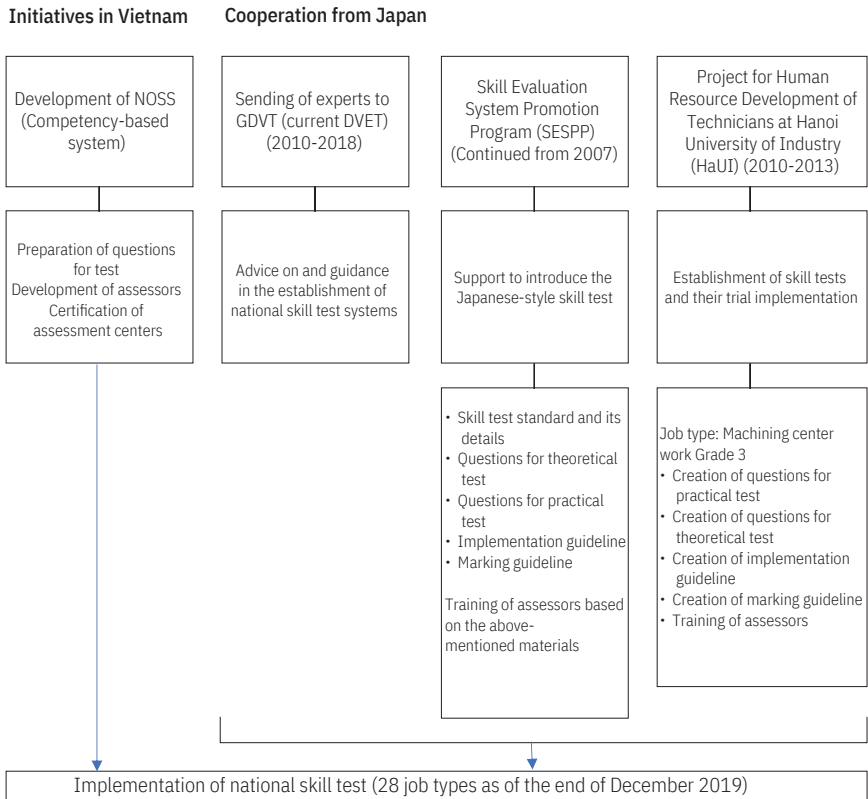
**Initiatives in Vietnam**

**Cooperation from Japan**

Development of NOSS (Competency-based system)

Preparation of questions for test
Development of assessors
Certification of assessment centers

Sending of experts to GDVT (current DVET) (2010-2018)

Advice on and guidance in the establishment of national skill test systems

Skill Evaluation System Promotion Program (SESPP) (Continued from 2007)

Support to introduce the Japanese-style skill test

・ Skill test standard and its details
・ Questions for theoretical test
・ Questions for practical test
・ Implementation guideline
・ Marking guideline

Training of assessors based on the above-mentioned materials

Project for Human Resource Development of Technicians at Hanoi University of Industry (HaUI) (2010-2013)

Establishment of skill tests and their trial implementation

Job type: Machining center work Grade 3
・ Creation of questions for practical test
・ Creation of questions for theoretical test
・ Creation of implementation guideline
・ Creation of marking guideline
・ Training of assessors

Implementation of national skill test (28 job types as of the end of December 2019)